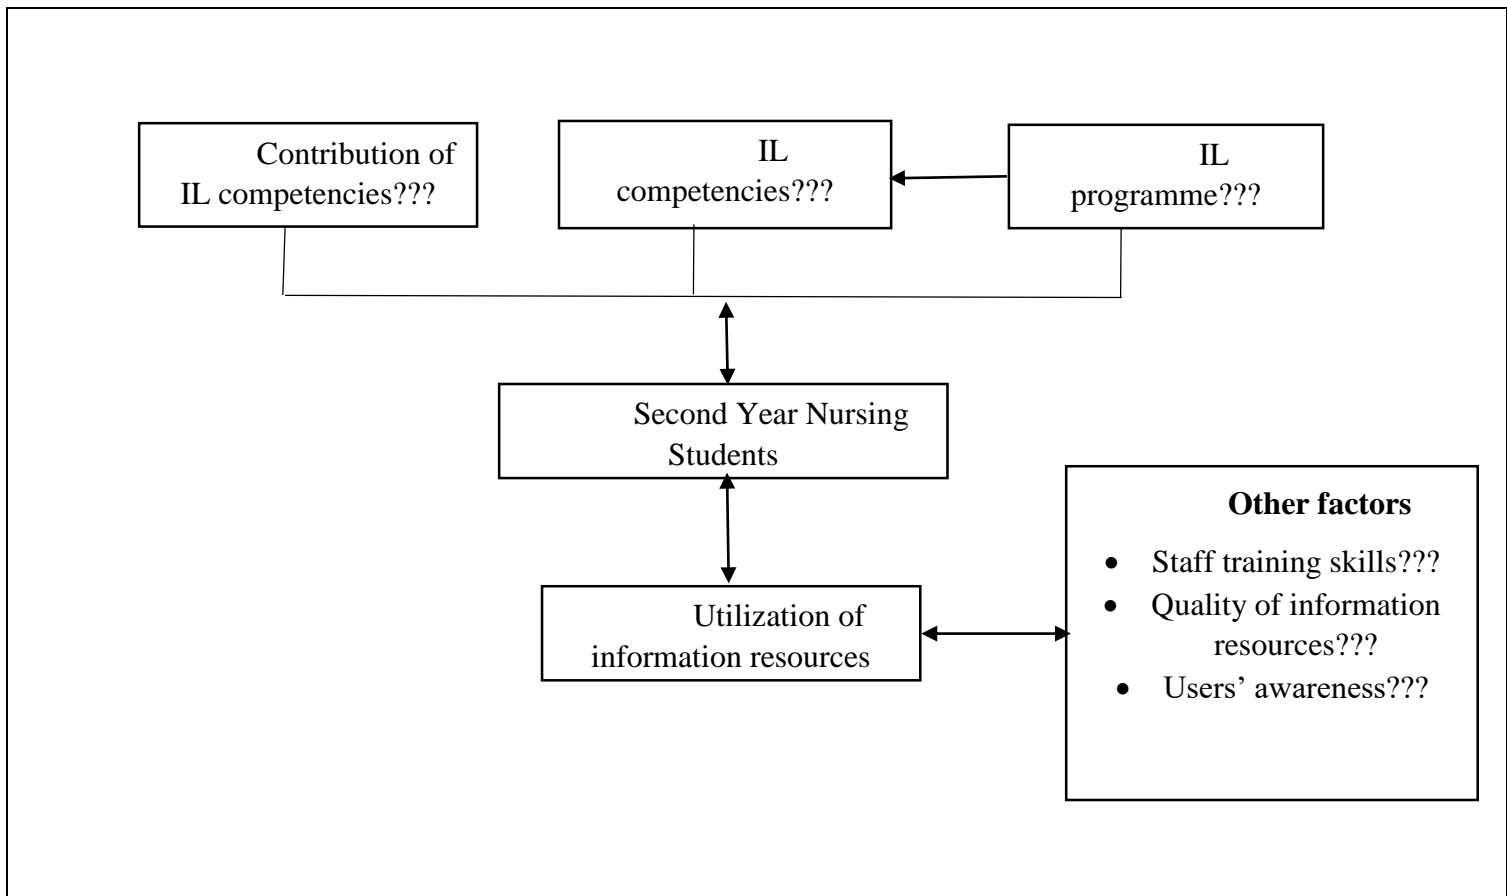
Contribution of IL competencies???

IL competencies???

IL programme???

Second Year Nursing Students

Utilization of information resources

Other factors

- Staff training skills???
- Quality of information resources???
- Users' awareness???